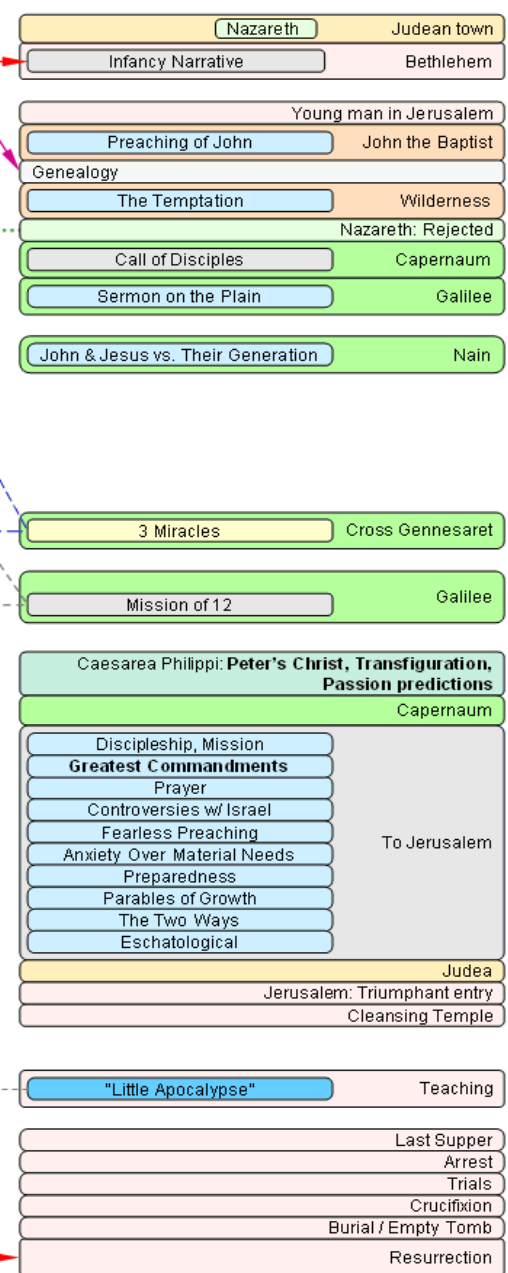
Nazareth Judean town
Infancy Narrative Bethlehem

Young man in Jerusalem
Preaching of John John the Baptist
Genealogy
The Temptation Wilderness
Nazareth: Rejected
Call of Disciples Capernaum
Sermon on the Plain Galilee

John & Jesus vs. Their Generation Nain

3 Miracles Cross Gennesaret
Galilee
Mission of 12

Caesarea Philippi: **Peter's Christ, Transfiguration, Passion predictions**
Capernaum
Discipleship, Mission
**Greatest Commandments**
Prayer
Controversies w/ Israel
Fearless Preaching
Anxiety Over Material Needs
Preparedness
Parables of Growth
The Two Ways
Eschatological
To Jerusalem
Judea
Jerusalem: Triumphant entry
Cleansing Temple

"Little Apocalypse" Teaching

Last Supper
Arrest
Trials
Crucifixion
Burial / Empty Tomb
Resurrection